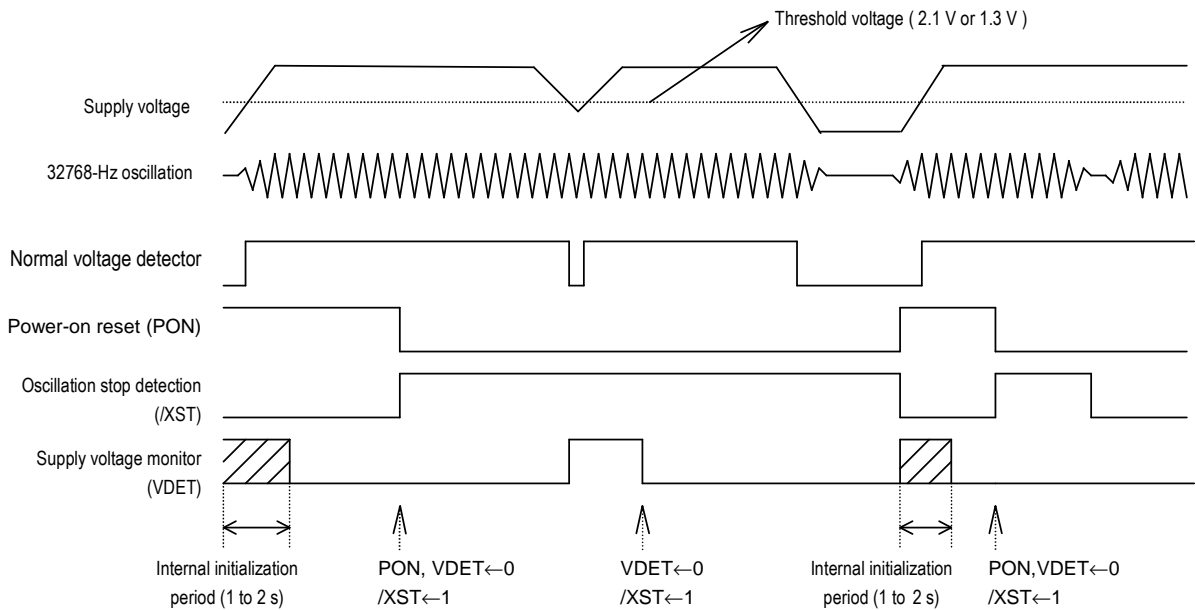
Threshold voltage ( 2.1 V or 1.3 V )

Supply voltage

32768-Hz oscillation

Normal voltage detector

Power-on reset (PON)

Oscillation stop detection (/XST)

Supply voltage monitor (VDET)

Internal initialization period (1 to 2 s)

PON, VDET←0 /XST←1

VDET←0 /XST←1

Internal initialization period (1 to 2 s)

PON,VDET←0 /XST←1